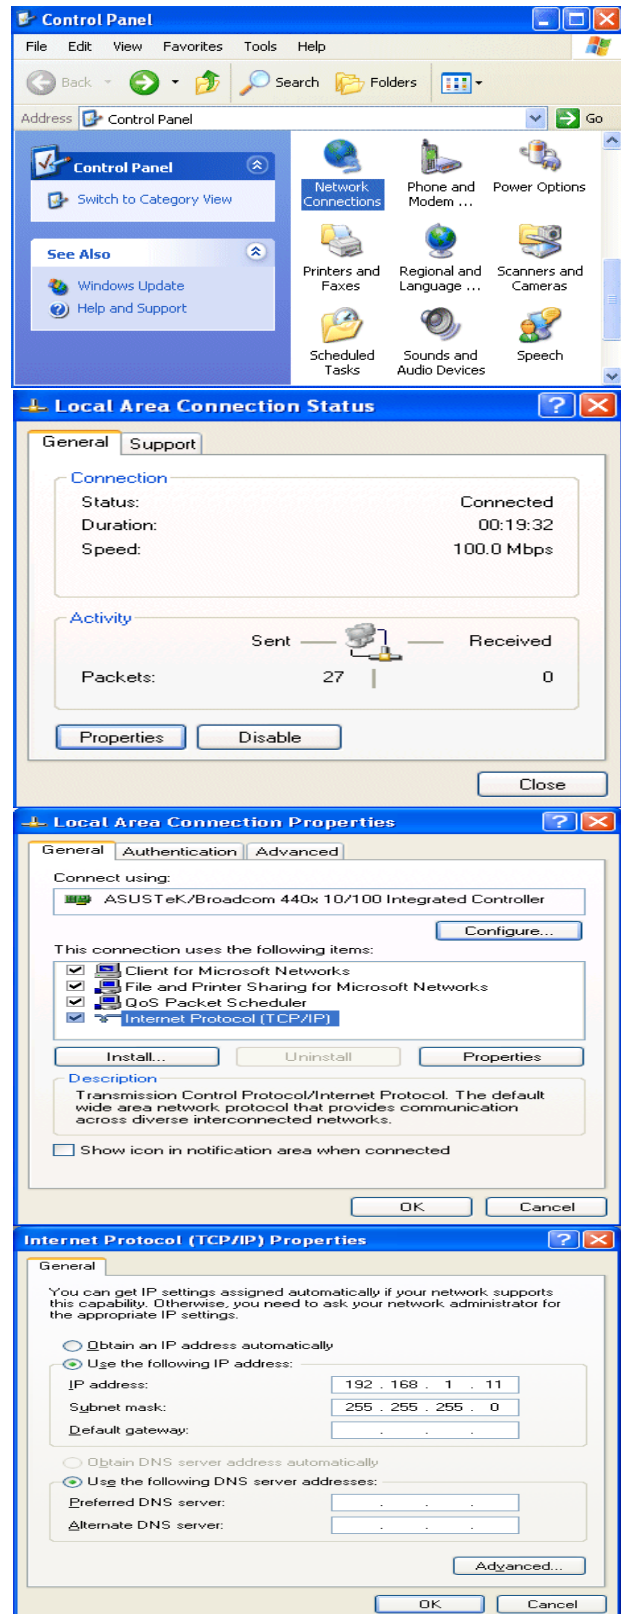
Control Panel

File Edit View Favorites Tools Help

Back Search Folders

Address Control Panel Go

Control Panel

Switch to Category View

See Also

Windows Update

Help and Support

Network Connections

Phone and Modem ...

Power Options

Printers and Faxes

Regional and Language ...

Scanners and Cameras

Scheduled Tasks

Sounds and Audio Devices

Speech

Local Area Connection Status

General Support

Connection

Status: Connected

Duration: 00:19:32

Speed: 100.0 Mbps

Activity

Sent — — Received

Packets: 27 0

Properties Disable

Close

Local Area Connection Properties

General Authentication Advanced

Connect using:

ASUSTeK/Broadcom 440x 10/100 Integrated Controller

Configure...

This connection uses the following items:

Client for Microsoft Networks

File and Printer Sharing for Microsoft Networks

QoS Packet Scheduler

Internet Protocol (TCP/IP)

Install... Uninstall Properties

Description

Transmission Control Protocol/Internet Protocol. The default wide area network protocol that provides communication across diverse interconnected networks.

Show icon in notification area when connected

OK Cancel

Internet Protocol (TCP/IP) Properties

General

You can get IP settings assigned automatically if your network supports this capability. Otherwise, you need to ask your network administrator for the appropriate IP settings.

Obtain an IP address automatically

Use the following IP address:

IP address: 192 . 168 . 1 . 11

Subnet mask: 255 . 255 . 255 . 0

Default gateway: . . .

Obtain DNS server address automatically

Use the following DNS server addresses:

Preferred DNS server: . . .

Alternate DNS server: . . .

Advanced...

OK Cancel